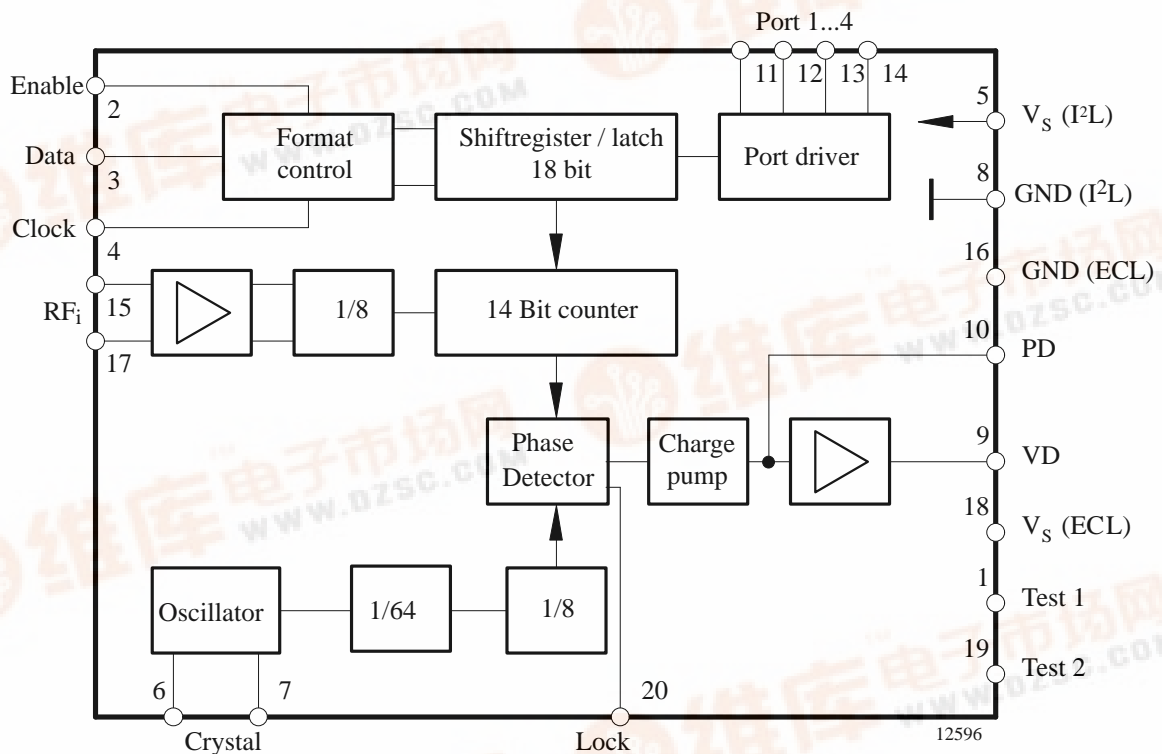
Port 1...4

11 12 13 14

Enable
2

Format control

Shiftregister / latch
18 bit

Port driver

5
$V_S$ ($I^2L$)

Data
3

8
GND ($I^2L$)

Clock
4

16
GND (ECL)

$RF_i$
15
17

1/8

14 Bit counter

10
PD

Phase Detector

Charge pump

9
VD

18
$V_S$ (ECL)

Oscillator

1/64

1/8

1
Test 1

19
Test 2

6 7
Crystal

20
Lock

12596

维库电子市场网
www.dzsc.com